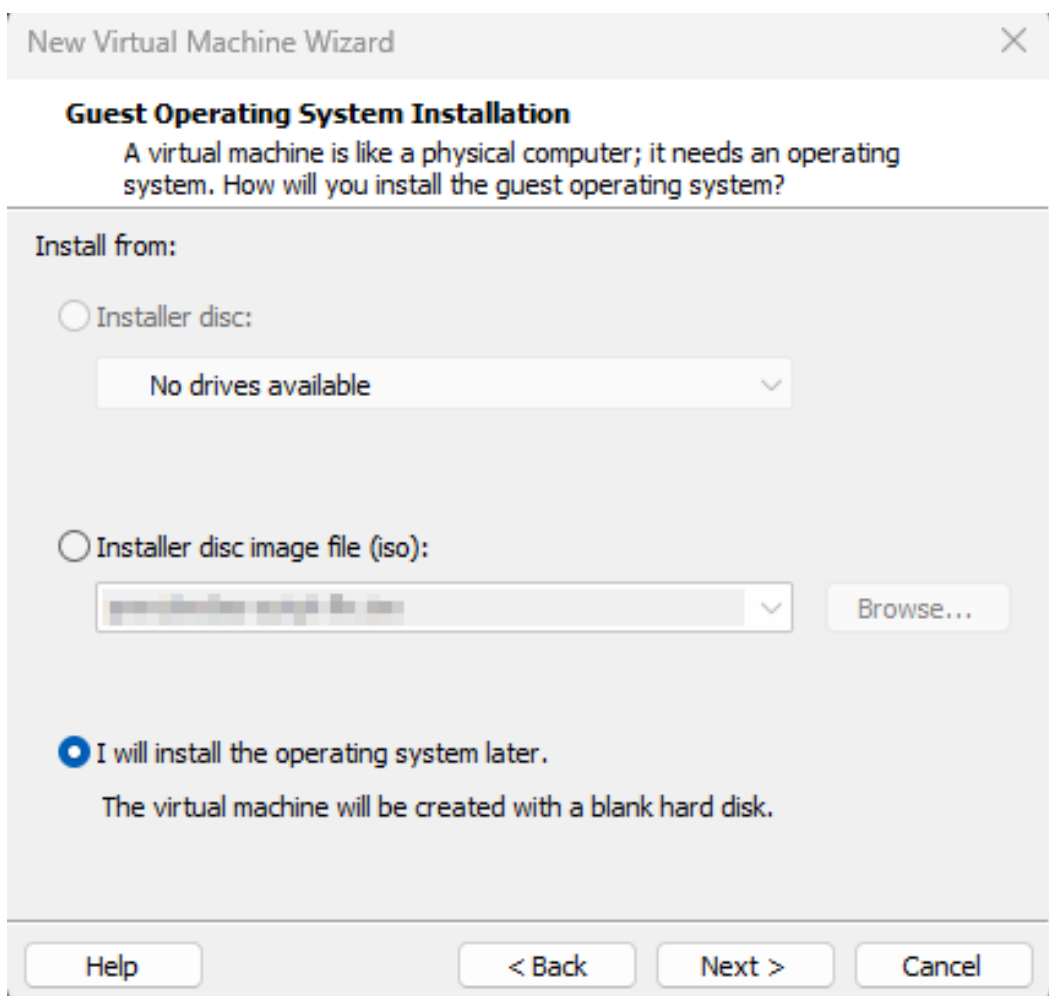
New Virtual Machine Wizard

Guest Operating System Installation

A virtual machine is like a physical computer; it needs an operating system. How will you install the guest operating system?

Install from:

Installer disc:

No drives available

Installer disc image file (iso):

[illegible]

Browse...

I will install the operating system later.

The virtual machine will be created with a blank hard disk.

Help

< Back

Next >

Cancel